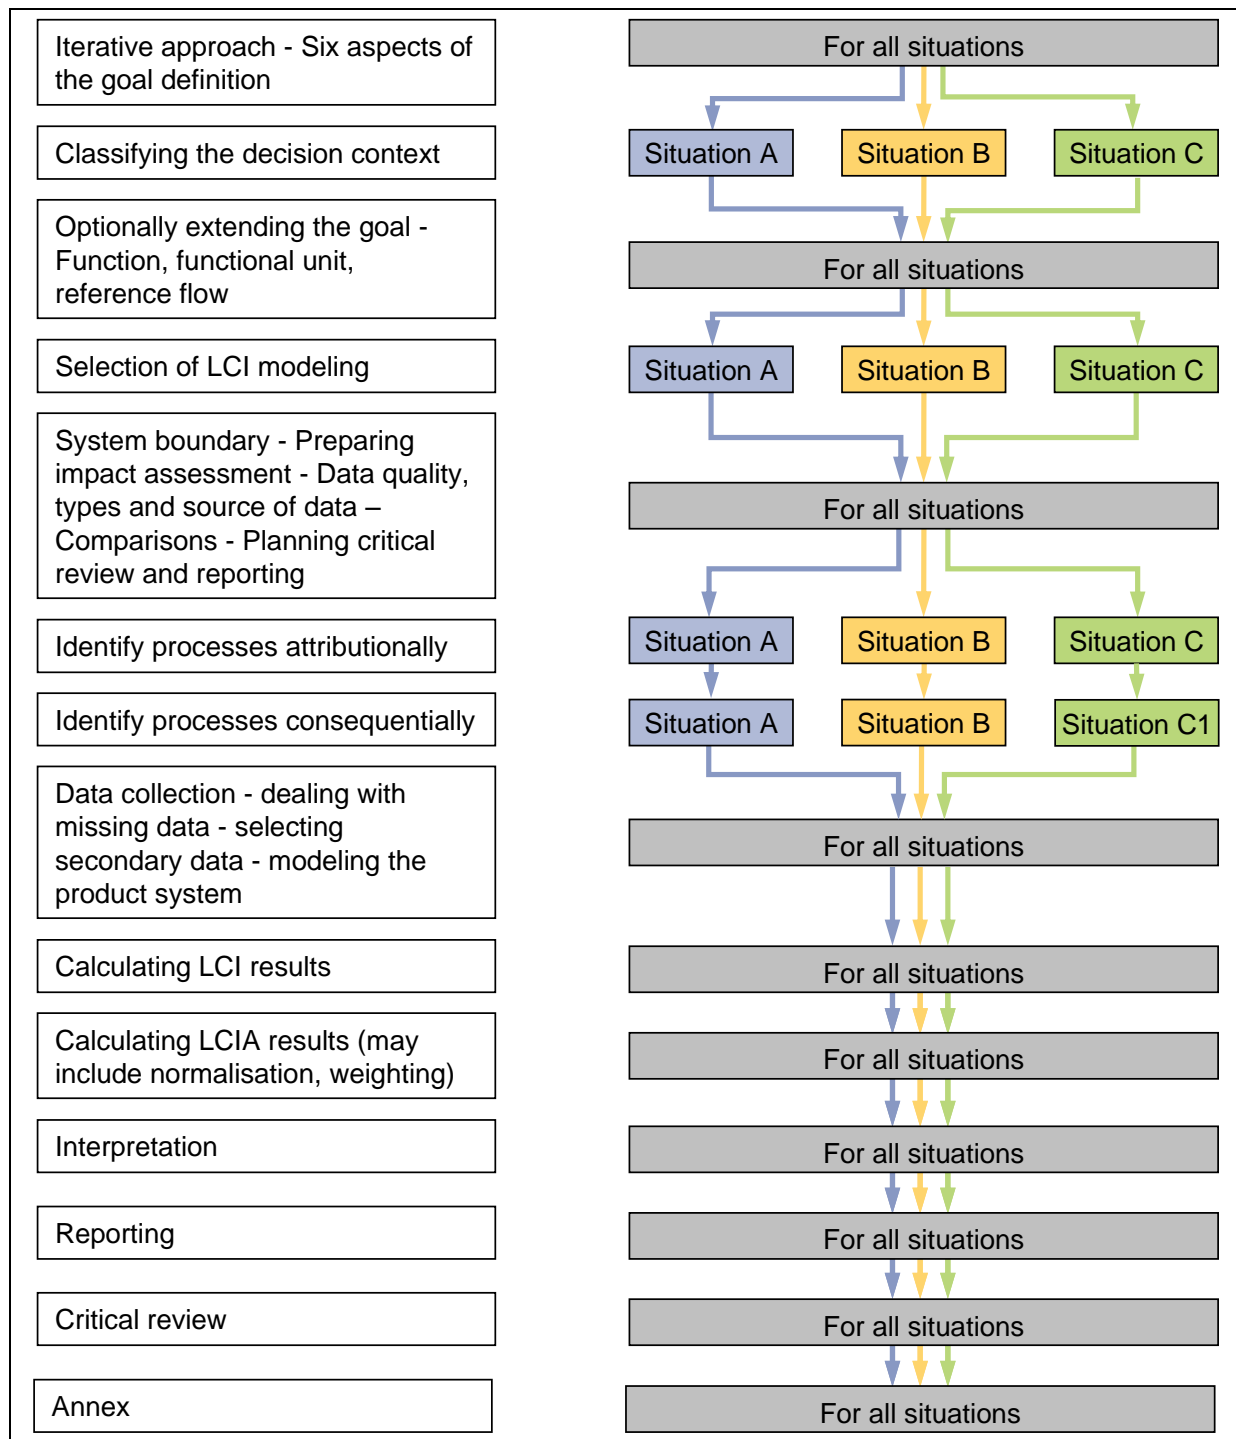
Iterative approach - Six aspects of the goal definition

For all situations

Classifying the decision context

Situation A

Situation B

Situation C

Optionally extending the goal - Function, functional unit, reference flow

For all situations

Selection of LCI modeling

Situation A

Situation B

Situation C

System boundary - Preparing impact assessment - Data quality, types and source of data – Comparisons - Planning critical review and reporting

For all situations

Identify processes attributionally

Situation A

Situation B

Situation C

Identify processes consequentially

Situation A

Situation B

Situation C1

Data collection - dealing with missing data - selecting secondary data - modeling the product system

For all situations

Calculating LCI results

For all situations

Calculating LCIA results (may include normalisation, weighting)

For all situations

Interpretation

For all situations

Reporting

For all situations

Critical review

For all situations

Annex

For all situations